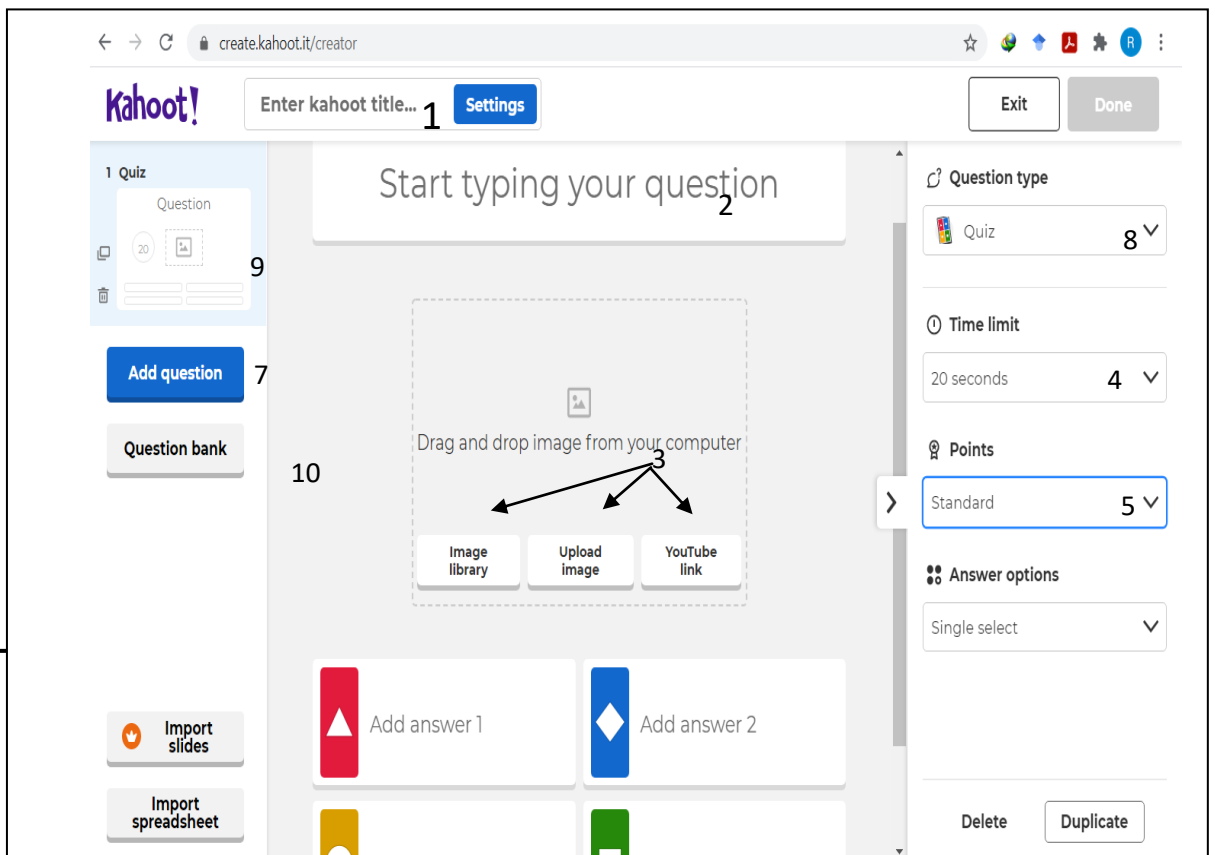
create.kahoot.it/creator

R

Kahoot!

Enter kahoot title... 1 Settings

Exit

Done

1 Quiz

Question

20

9

Add question 7

Question bank

10

Import slides

Import spreadsheet

Start typing your question 2

Drag and drop image from your computer

3

Image library

Upload image

YouTube link

Add answer 1

Add answer 2

Question type

Quiz 8

Time limit

20 seconds 4

Points

Standard 5

Answer options

Single select

Delete

Duplicate